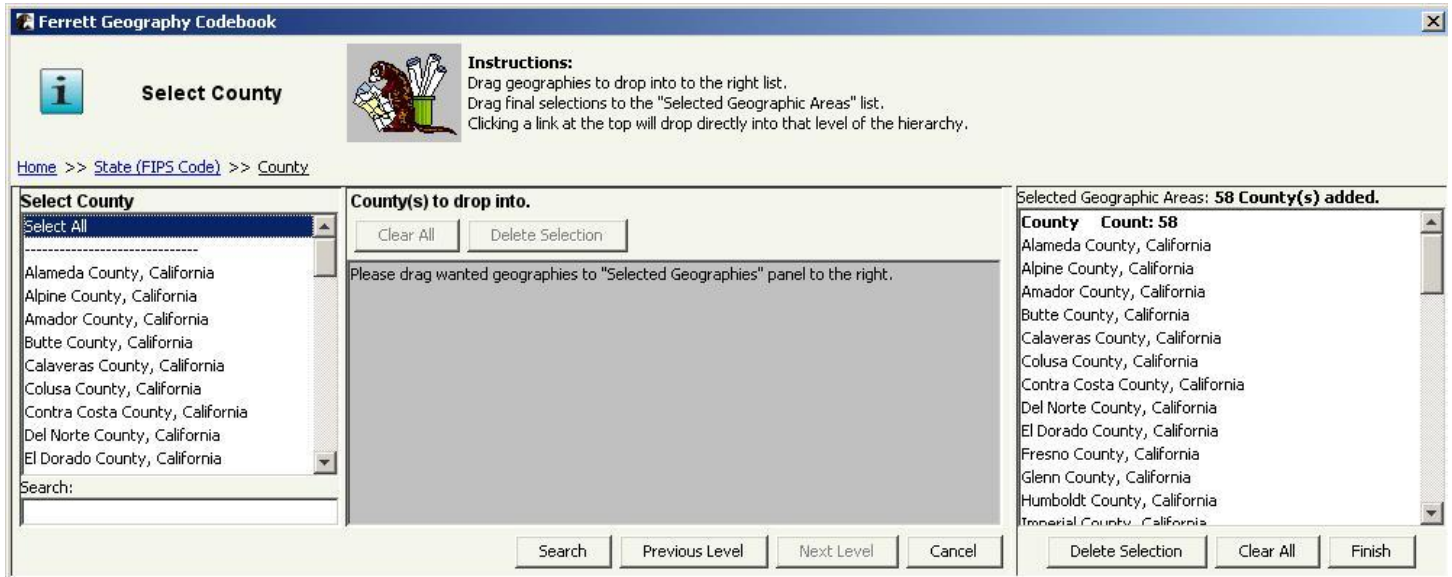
Ferrett Geography Codebook

Select County

Instructions:
Drag geographies to drop into to the right list.
Drag final selections to the "Selected Geographic Areas" list.
Clicking a link at the top will drop directly into that level of the hierarchy.

Home >> State (FIPS Code) >> County

Select County
Select All
-----------------------------
Alameda County, California
Alpine County, California
Amador County, California
Butte County, California
Calaveras County, California
Colusa County, California
Contra Costa County, California
Del Norte County, California
El Dorado County, California
Search:

County(s) to drop into.
Clear All
Delete Selection
Please drag wanted geographies to "Selected Geographies" panel to the right.

Selected Geographic Areas: 58 County(s) added.
County Count: 58
Alameda County, California
Alpine County, California
Amador County, California
Butte County, California
Calaveras County, California
Colusa County, California
Contra Costa County, California
Del Norte County, California
El Dorado County, California
Fresno County, California
Glenn County, California
Humboldt County, California
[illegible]

Search
Previous Level
Next Level
Cancel
Delete Selection
Clear All
Finish